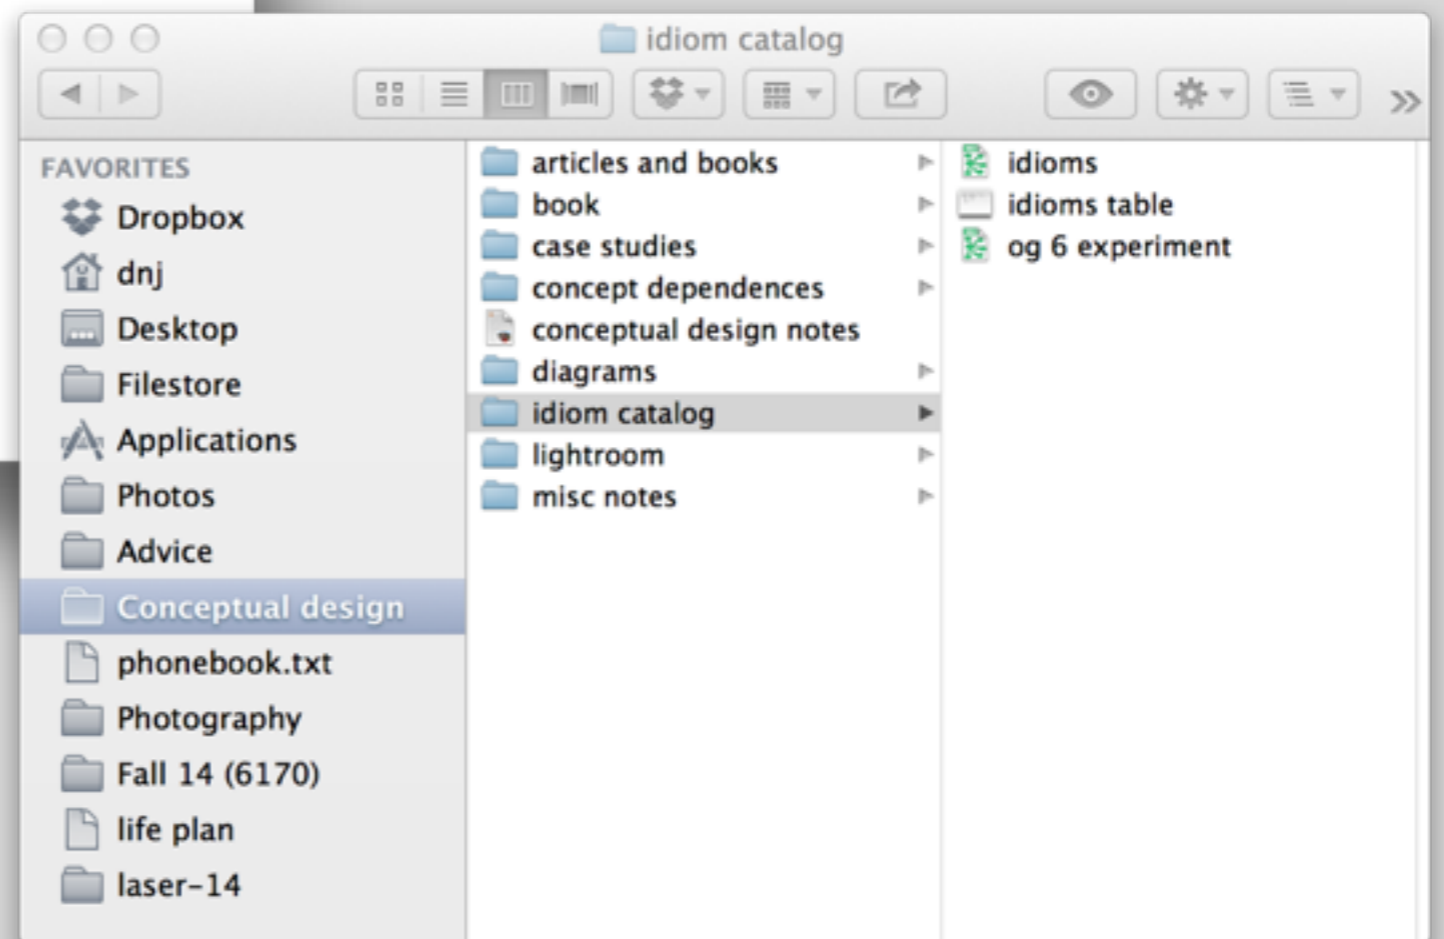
idiom catalog

FAVORITES
Dropbox
dnj
Desktop
Filestore
Applications
Photos
Advice
Conceptual design
phonebook.txt
Photography
Fall 14 (6170)
life plan
laser-14

articles and books
book
case studies
concept dependences
conceptual design notes
diagrams
idiom catalog
lightroom
misc notes

idioms
idioms table
og 6 experiment